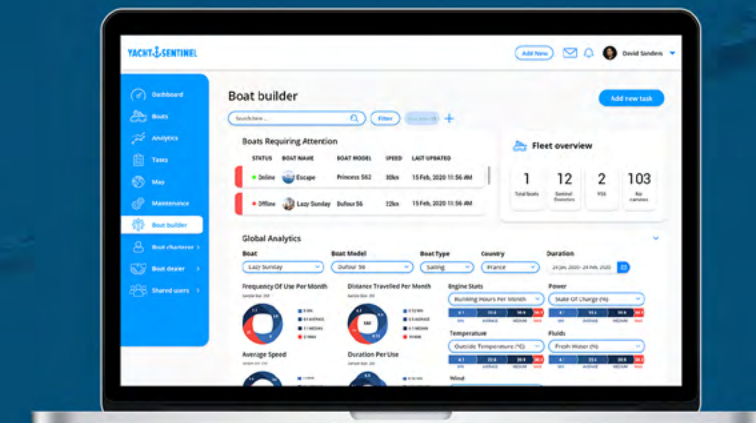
YACHT SENTINEL

Add New

David Sandens

Dashboard
Boats
Analytics
Tasks
Map
Maintenance
Boat builder
Boat charterer >
Boat dealer >
Shared users >

Boat builder

Search...

Filter

Add new task

Boats Requiring Attention

| STATUS | BOAT NAME | BOAT MODEL | SPEED | LAST UPDATED |
|---|---|---|---|---|
| Online | Escape | Princess 562 | 30kn | 15 Feb, 2020 11:56 AM |
| Offline | Lazy Sunday | Dufour 56 | 22kn | 15 Feb, 2020 11:56 AM |

Fleet overview

1 Total boats
12 Sentinel Devices
2 VSS
103 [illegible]

Global Analytics

Boat
Lazy Sunday

Boat Model
Dufour 56

Boat Type
Sailing

Country
France

Duration
24 Jan, 2020 - 24 Feb, 2020

Frequency Of Use Per Month

Distance Travelled Per Month

Engine Stats
Running Hours Per Month

Power
State Of Charge (%)

Temperature
Outside Temperature (°C)

Fluids
Fresh Water (%)

Average Speed

Duration Per Use

Wind